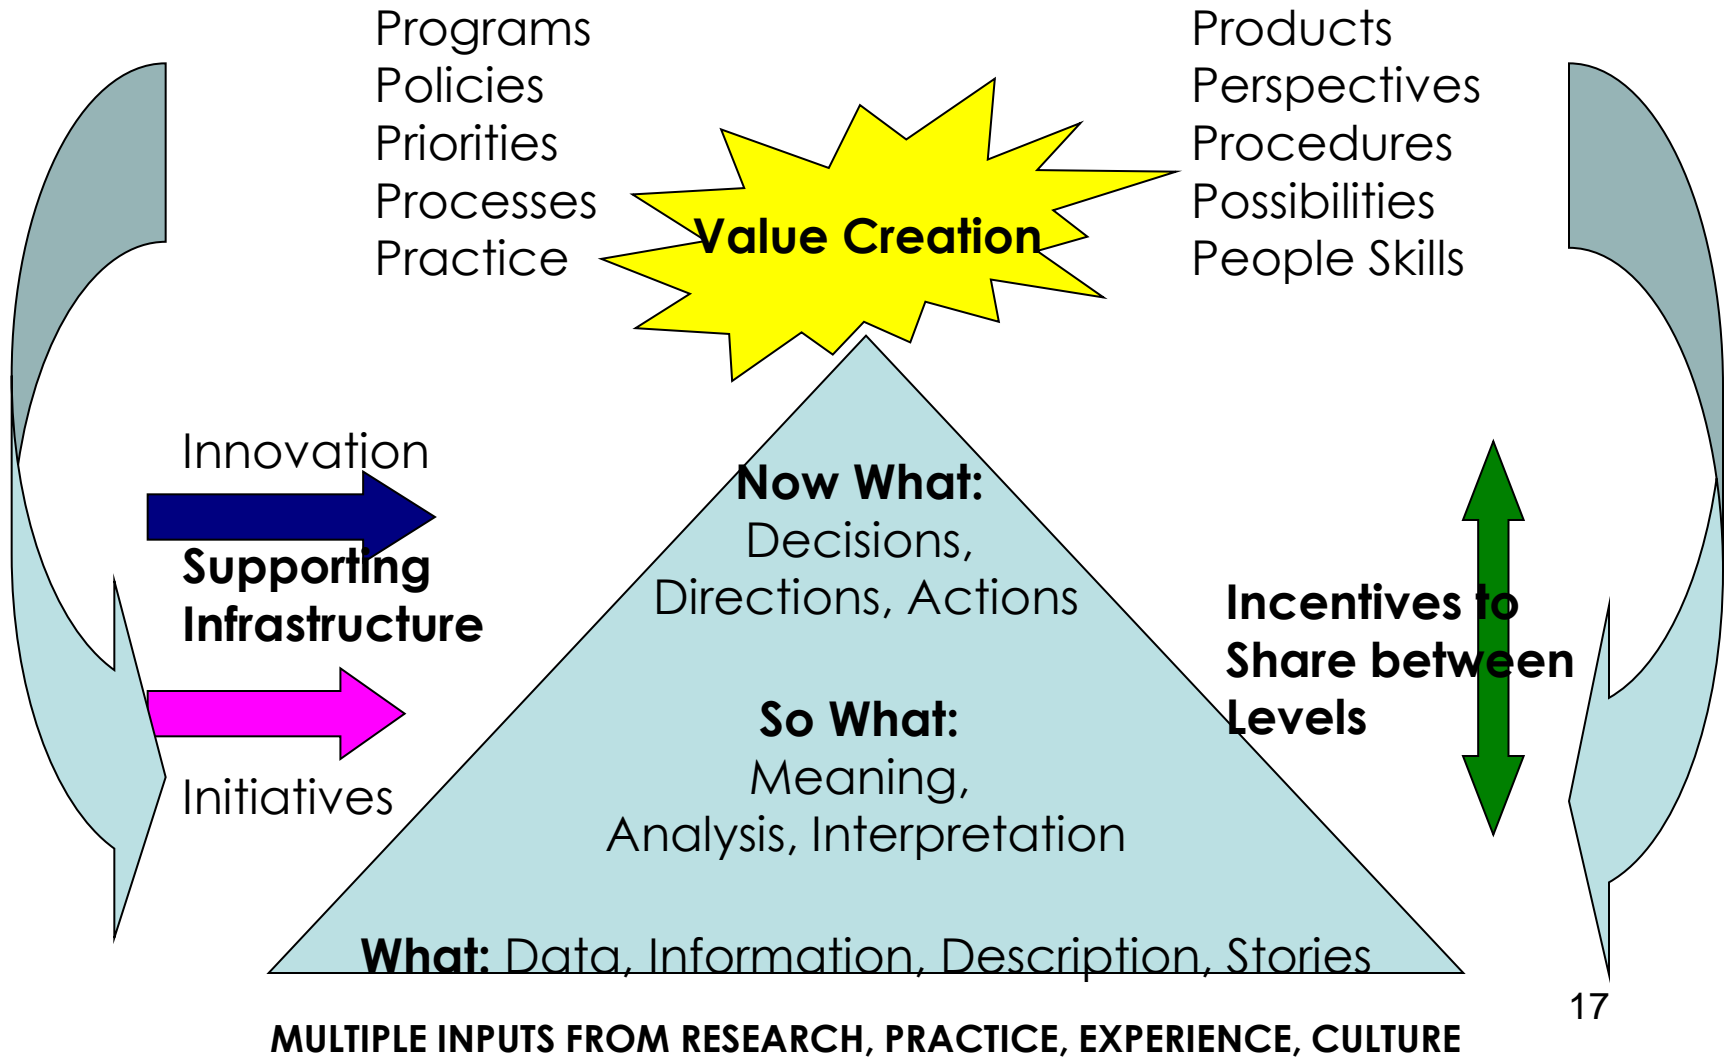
Programs
Policies
Priorities
Processes
Practice

Value Creation

Products
Perspectives
Procedures
Possibilities
People Skills

Innovation

Supporting Infrastructure

Initiatives

Now What:
Decisions, Directions, Actions

So What:
Meaning, Analysis, Interpretation

What: Data, Information, Description, Stories

Incentives to Share between Levels

17

MULTIPLE INPUTS FROM RESEARCH, PRACTICE, EXPERIENCE, CULTURE